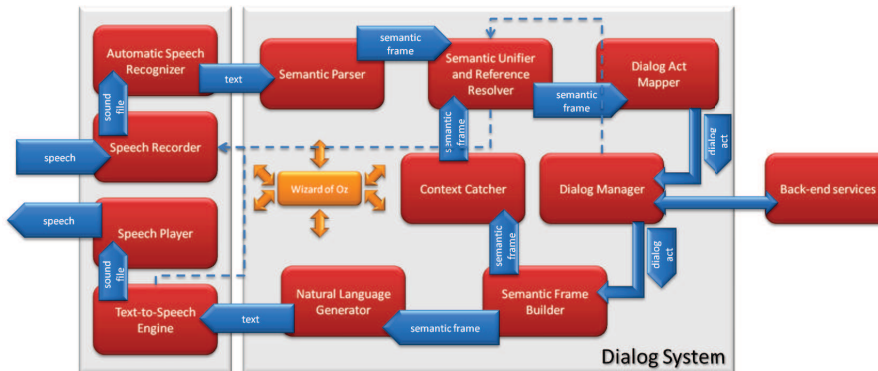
Automatic Speech Recognizer

text

Semantic Parser

semantic frame

Semantic Unifier and Reference Resolver

semantic frame

Dialog Act Mapper

sound file

speech

Speech Recorder

Wizard of Oz

semantic frame

Context Catcher

dialog act

Dialog Manager

Back-end services

speech

Speech Player

semantic frame

dialog act

sound file

Text-to-Speech Engine

text

Natural Language Generator

semantic frame

Semantic Frame Builder

Dialog System